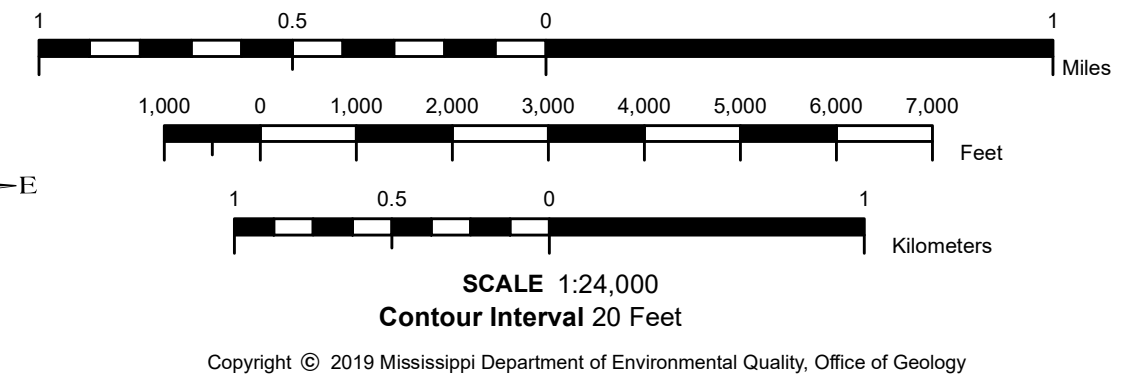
1 0.5 0 1

Miles

1,000 0 1,000 2,000 3,000 4,000 5,000 6,000 7,000

Feet

E

1 0.5 0 1

Kilometers

**SCALE** 1:24,000

**Contour Interval** 20 Feet

Copyright © 2019 Mississippi Department of Environmental Quality, Office of Geology